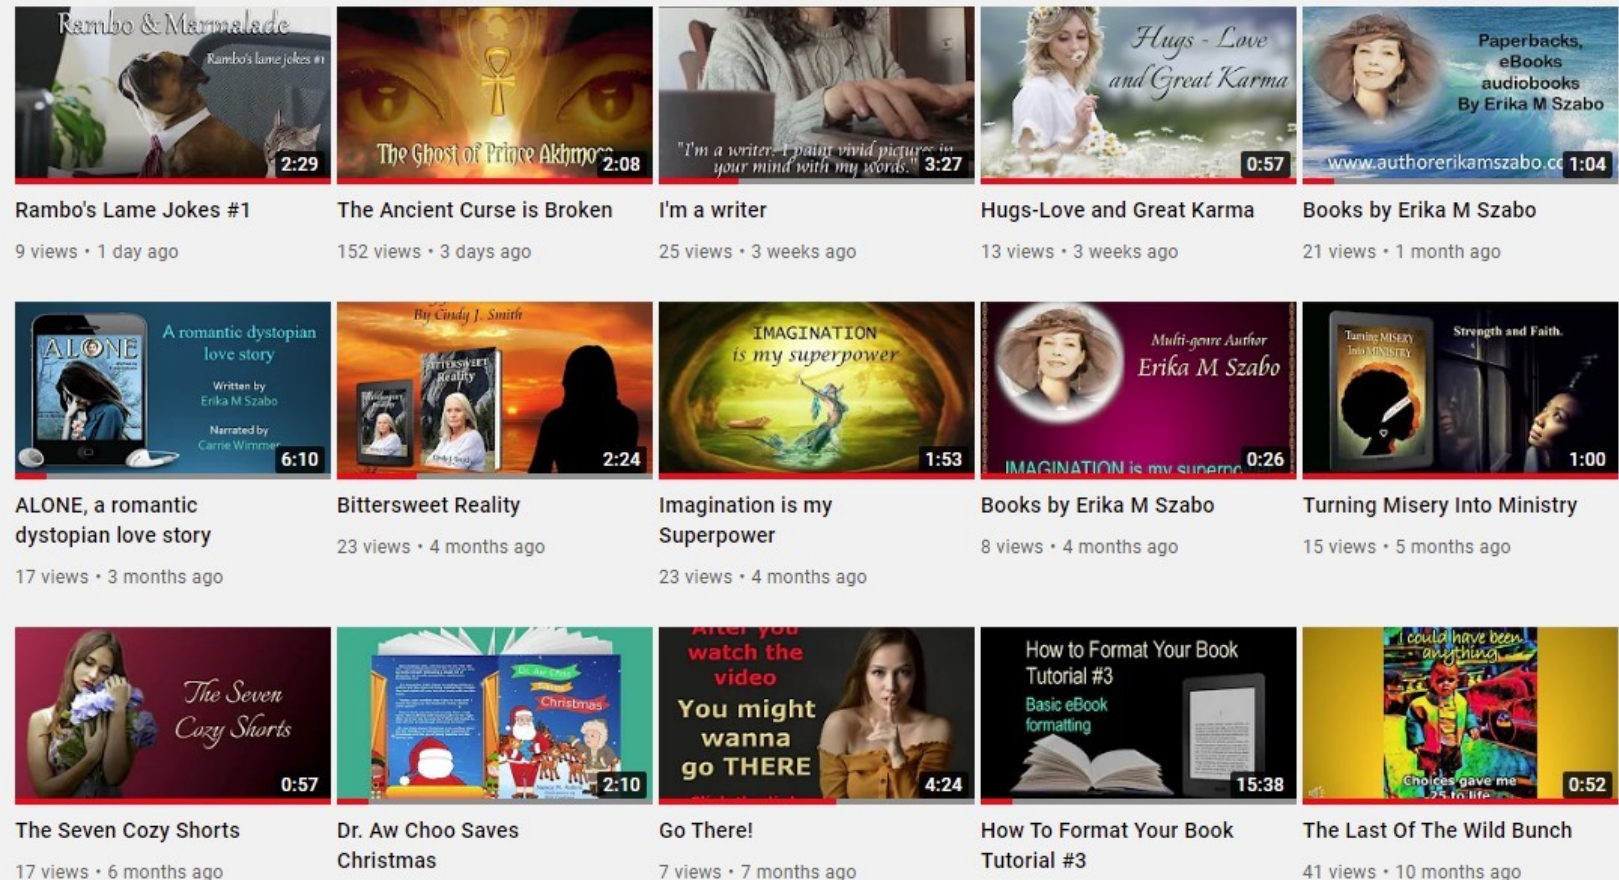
Rambo & Marmalade
Rambo's lame jokes #1
2:29
Rambo's Lame Jokes #1
9 views • 1 day ago

The Ghost of Prince Akhmo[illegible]
2:08
The Ancient Curse is Broken
152 views • 3 days ago

"I'm a writer. I paint vivid pictures in your mind with my words."
3:27
I'm a writer
25 views • 3 weeks ago

Hugs - Love and Great Karma
0:57
Hugs-Love and Great Karma
13 views • 3 weeks ago

Paperbacks, eBooks audiobooks By Erika M Szabo
www.authorerikamszabo.c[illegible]
1:04
Books by Erika M Szabo
21 views • 1 month ago

ALONE
A romantic dystopian love story
Written by Erika M Szabo
Narrated by Carrie Wimmer
6:10
ALONE, a romantic dystopian love story
17 views • 3 months ago

By Cindy J. Smith
Bittersweet Reality
2:24
Bittersweet Reality
23 views • 4 months ago

IMAGINATION is my superpower
1:53
Imagination is my Superpower
23 views • 4 months ago

Multi-genre Author Erika M Szabo
IMAGINATION is my superpo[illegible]
0:26
Books by Erika M Szabo
8 views • 4 months ago

Turning MISERY Into MINISTRY
Strength and Faith.
1:00
Turning Misery Into Ministry
15 views • 5 months ago

The Seven Cozy Shorts
0:57
The Seven Cozy Shorts
17 views • 6 months ago

Dr. Aw Choo Saves Christmas
2:10
Dr. Aw Choo Saves Christmas

After you watch the video You might wanna go THERE
4:24
Go There!
7 views • 7 months ago

How to Format Your Book Tutorial #3
Basic eBook formatting
15:38
How To Format Your Book Tutorial #3

I could have been anything
Choices gave me 25 to life
0:52
The Last Of The Wild Bunch
41 views • 10 months ago